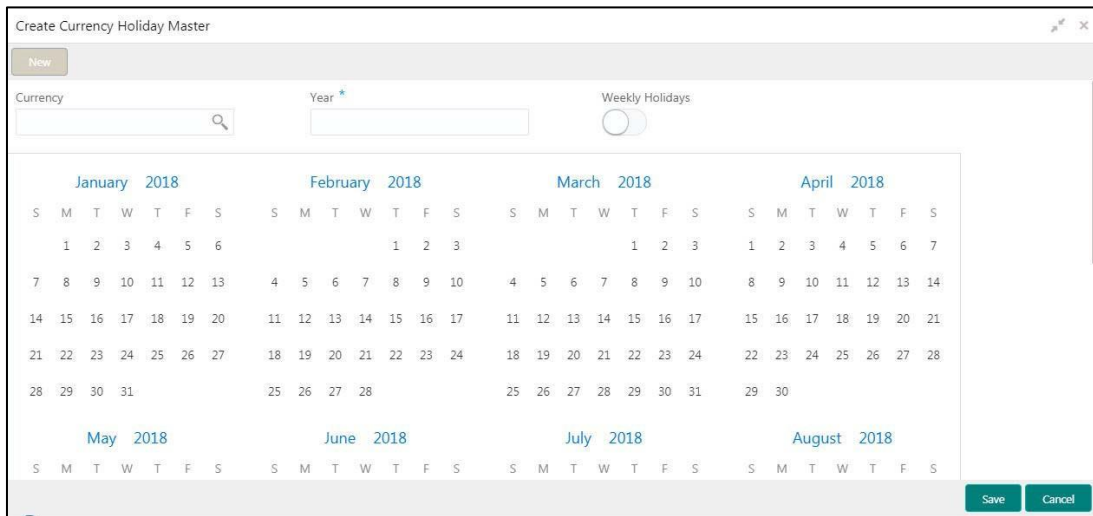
Create Currency Holiday Master

New

Currency

Year *

Weekly Holidays

January 2018

| S | M | T | W | T | F | S |
|---|---|---|---|---|---|---|
|  | 1 | 2 | 3 | 4 | 5 | 6 |
| 7 | 8 | 9 | 10 | 11 | 12 | 13 |
| 14 | 15 | 16 | 17 | 18 | 19 | 20 |
| 21 | 22 | 23 | 24 | 25 | 26 | 27 |
| 28 | 29 | 30 | 31 |  |  |  |

February 2018

| S | M | T | W | T | F | S |
|---|---|---|---|---|---|---|
|  |  |  |  | 1 | 2 | 3 |
| 4 | 5 | 6 | 7 | 8 | 9 | 10 |
| 11 | 12 | 13 | 14 | 15 | 16 | 17 |
| 18 | 19 | 20 | 21 | 22 | 23 | 24 |
| 25 | 26 | 27 | 28 |  |  |  |

March 2018

| S | M | T | W | T | F | S |
|---|---|---|---|---|---|---|
|  |  |  |  | 1 | 2 | 3 |
| 4 | 5 | 6 | 7 | 8 | 9 | 10 |
| 11 | 12 | 13 | 14 | 15 | 16 | 17 |
| 18 | 19 | 20 | 21 | 22 | 23 | 24 |
| 25 | 26 | 27 | 28 | 29 | 30 | 31 |

April 2018

| S | M | T | W | T | F | S |
|---|---|---|---|---|---|---|
| 1 | 2 | 3 | 4 | 5 | 6 | 7 |
| 8 | 9 | 10 | 11 | 12 | 13 | 14 |
| 15 | 16 | 17 | 18 | 19 | 20 | 21 |
| 22 | 23 | 24 | 25 | 26 | 27 | 28 |
| 29 | 30 |  |  |  |  |  |

May 2018

S M T W T F S

June 2018

S M T W T F S

July 2018

S M T W T F S

August 2018

S M T W T F S

Save

Cancel